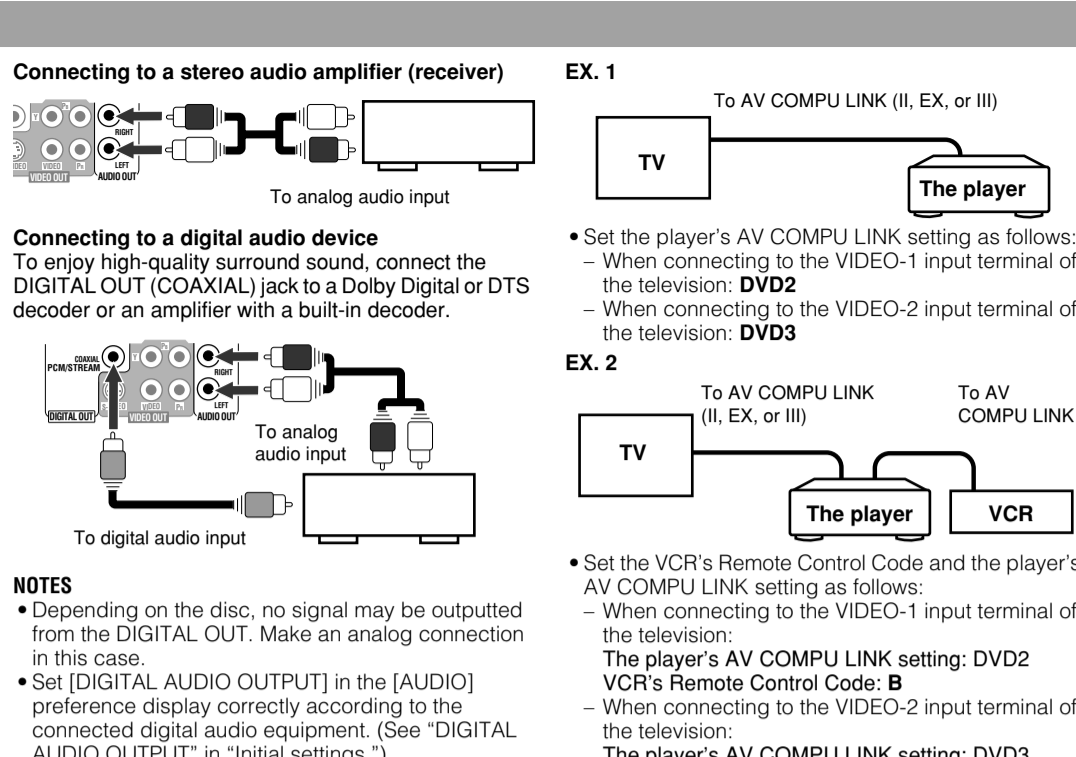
Connecting to a stereo audio amplifier (receiver)

Y

RIGHT

VIDEO

VIDEO

LEFT

VIDEO OUT

AUDIO OUT

To analog audio input

Connecting to a digital audio device
To enjoy high-quality surround sound, connect the DIGITAL OUT (COAXIAL) jack to a Dolby Digital or DTS decoder or an amplifier with a built-in decoder.

COAXIAL
PCM/STREAM

RIGHT

LEFT

DIGITAL OUT

VIDEO OUT

AUDIO OUT

To analog audio input

To digital audio input

NOTES
• Depending on the disc, no signal may be outputted from the DIGITAL OUT. Make an analog connection in this case.
• Set [DIGITAL AUDIO OUTPUT] in the [AUDIO] preference display correctly according to the connected digital audio equipment. (See "DIGITAL AUDIO OUTPUT" in "Initial settings.")

EX. 1

To AV COMPU LINK (II, EX, or III)

TV

The player

• Set the player's AV COMPU LINK setting as follows:
– When connecting to the VIDEO-1 input terminal of the television: DVD2
– When connecting to the VIDEO-2 input terminal of the television: DVD3

EX. 2

To AV COMPU LINK (II, EX, or III)

To AV COMPU LINK

TV

The player

VCR

• Set the VCR's Remote Control Code and the player's AV COMPU LINK setting as follows:
– When connecting to the VIDEO-1 input terminal of the television:
The player's AV COMPU LINK setting: DVD2
VCR's Remote Control Code: B
– When connecting to the VIDEO-2 input terminal of the television:
The player's AV COMPU LINK setting: DVD3